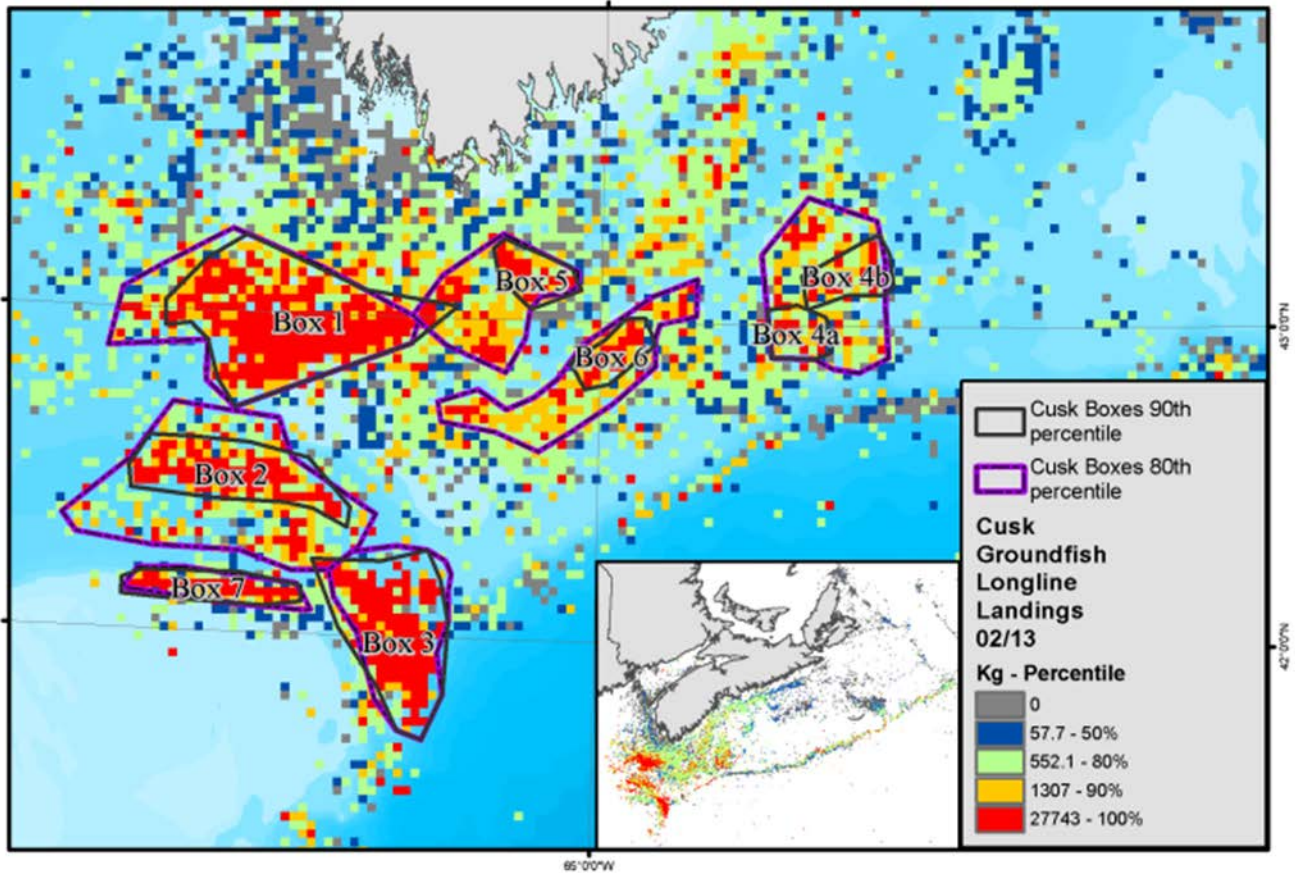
Box 1
Box 5
Box 4b
Box 4a
Box 6
Box 2
Box 7
Box 3
43°0'0"N
42°0'0"N
65°0'0"W

Cusk Boxes 90th percentile
Cusk Boxes 80th percentile

Cusk Groundfish Longline Landings 02/13

Kg - Percentile
0
57.7 - 50%
552.1 - 80%
1307 - 90%
27743 - 100%